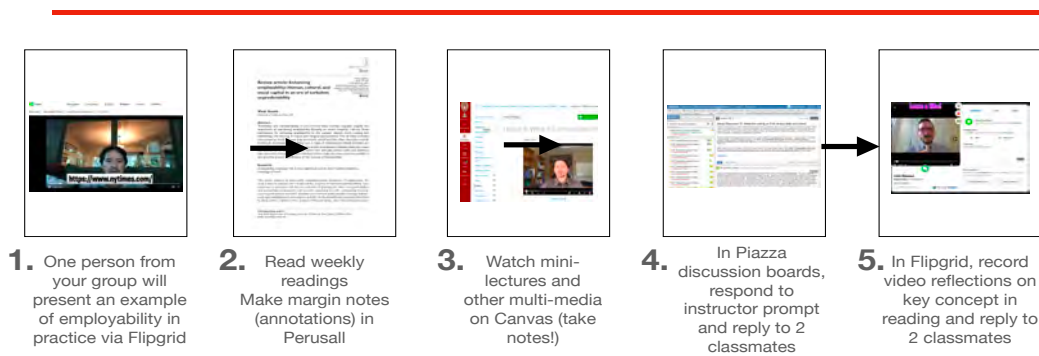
https://www.nytimes.com/

Review article: Enhancing employability: Human, cultural, and social capital in an era of turbulent unpredictability

1. One person from your group will present an example of employability in practice via Flipgrid

2. Read weekly readings Make margin notes (annotations) in Perusall

3. Watch mini-lectures and other multi-media on Canvas (take notes!)

4. In Piazza discussion boards, respond to instructor prompt and reply to 2 classmates

5. In Flipgrid, record video reflections on key concept in reading and reply to 2 classmates